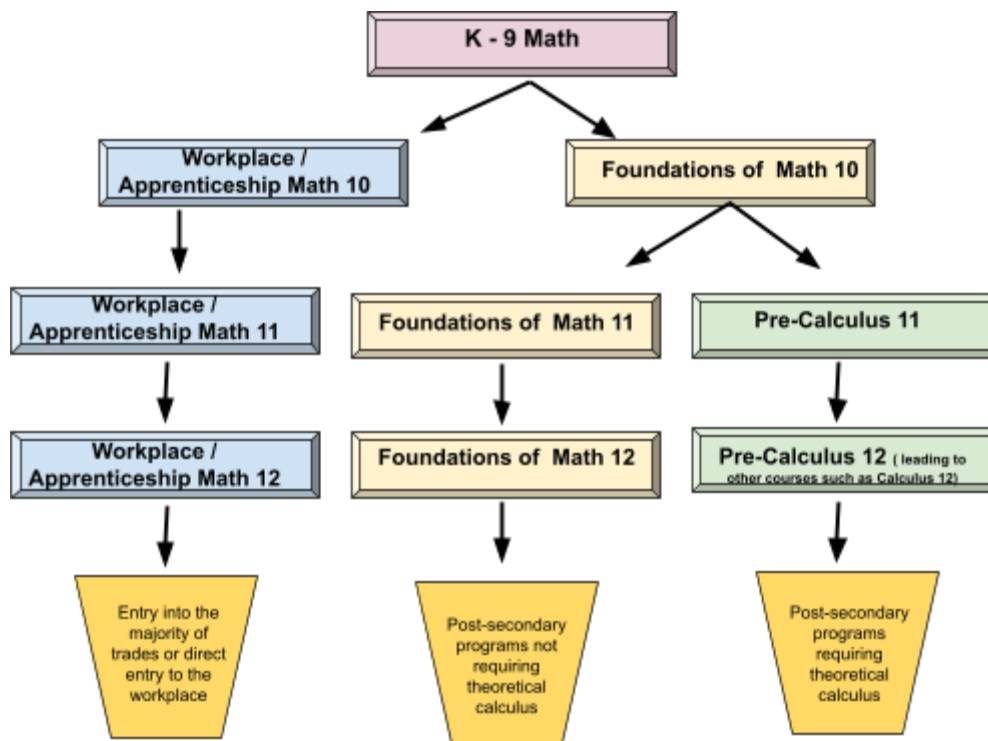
K - 9 Math

Workplace / Apprenticeship Math 10

Foundations of Math 10

Workplace / Apprenticeship Math 11

Foundations of Math 11

Pre-Calculus 11

Workplace / Apprenticeship Math 12

Foundations of Math 12

Pre-Calculus 12 ( leading to other courses such as Calculus 12)

Entry into the majority of trades or direct entry to the workplace

Post-secondary programs not requiring theoretical calculus

Post-secondary programs requiring theoretical calculus